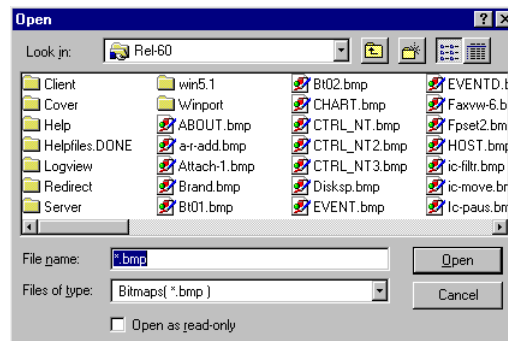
Open

Look in: Rel-60

Client
Cover
Help
Helpfiles.DONE
Logview
Redirect
Server
win5.1
Winport
ABOUT.bmp
a-r-add.bmp
Attach-1.bmp
Brand.bmp
Bt01.bmp
Bt02.bmp
CHART.bmp
CTRL_NT.bmp
CTRL_NT2.bmp
CTRL_NT3.bmp
Disksp.bmp
EVENT.bmp
EVENTD.b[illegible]
Faxvw-6.b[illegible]
Fpset2.bm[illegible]
HOST.bmp
ic-filtr.bmp
ic-move.b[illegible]
Ic-paus.bm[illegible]

File name: *.bmp
Files of type: Bitmaps( *.bmp )
Open
Cancel
Open as read-only